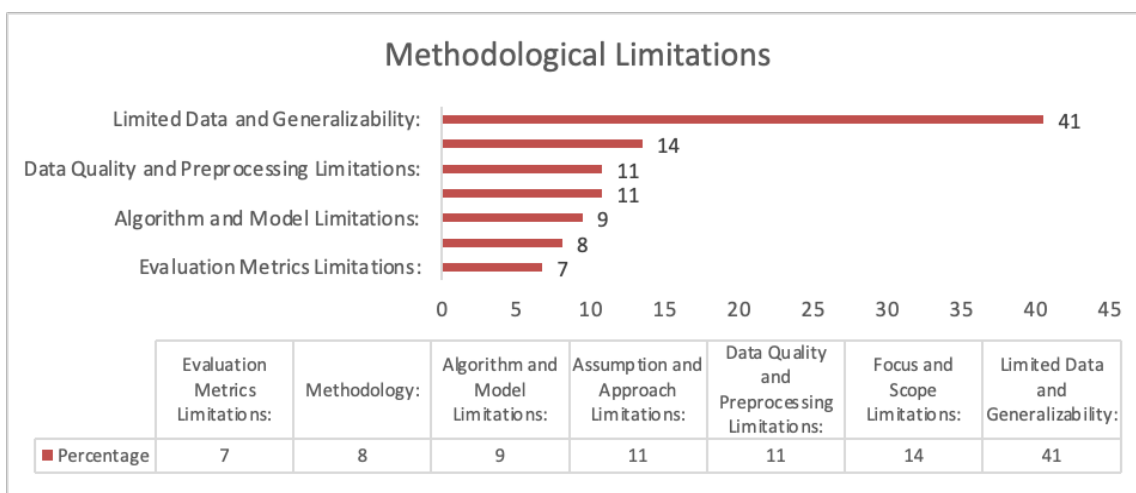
Methodological Limitations

Limited Data and Generalizability:
Data Quality and Preprocessing Limitations:
Algorithm and Model Limitations:
Evaluation Metrics Limitations:

41
14
11
11
9
8
7

0 5 10 15 20 25 30 35 40 45

| | Evaluation Metrics Limitations: | Methodology: | Algorithm and Model Limitations: | Assumption and Approach Limitations: | Data Quality and Preprocessing Limitations: | Focus and Scope Limitations: | Limited Data and Generalizability: |
|---|---|---|---|---|---|---|---|
| Percentage | 7 | 8 | 9 | 11 | 11 | 14 | 41 |